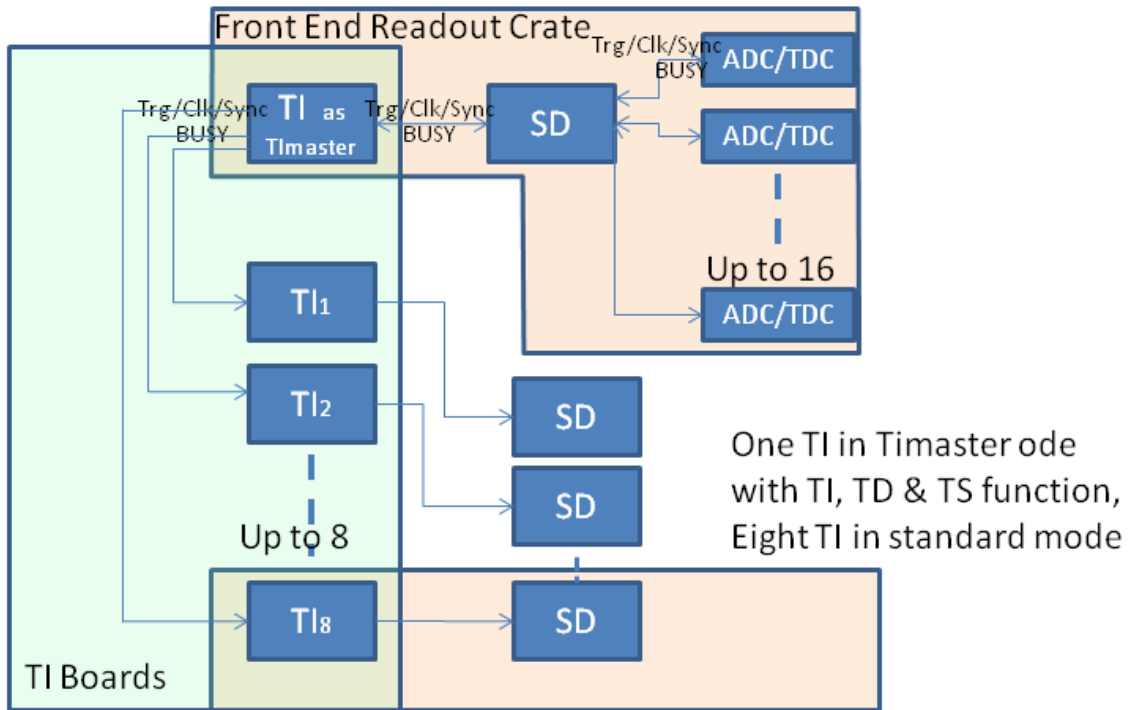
Front End Readout Crate

Trg/Clk/Sync
BUSY

ADC/TDC

Trg/Clk/Sync
BUSY

TI as TImaster

Trg/Clk/Sync
BUSY

SD

ADC/TDC

Up to 16

ADC/TDC

TI1

TI2

SD

SD

Up to 8

TI8

SD

TI Boards

One TI in Timaster ode with TI, TD & TS function, Eight TI in standard mode